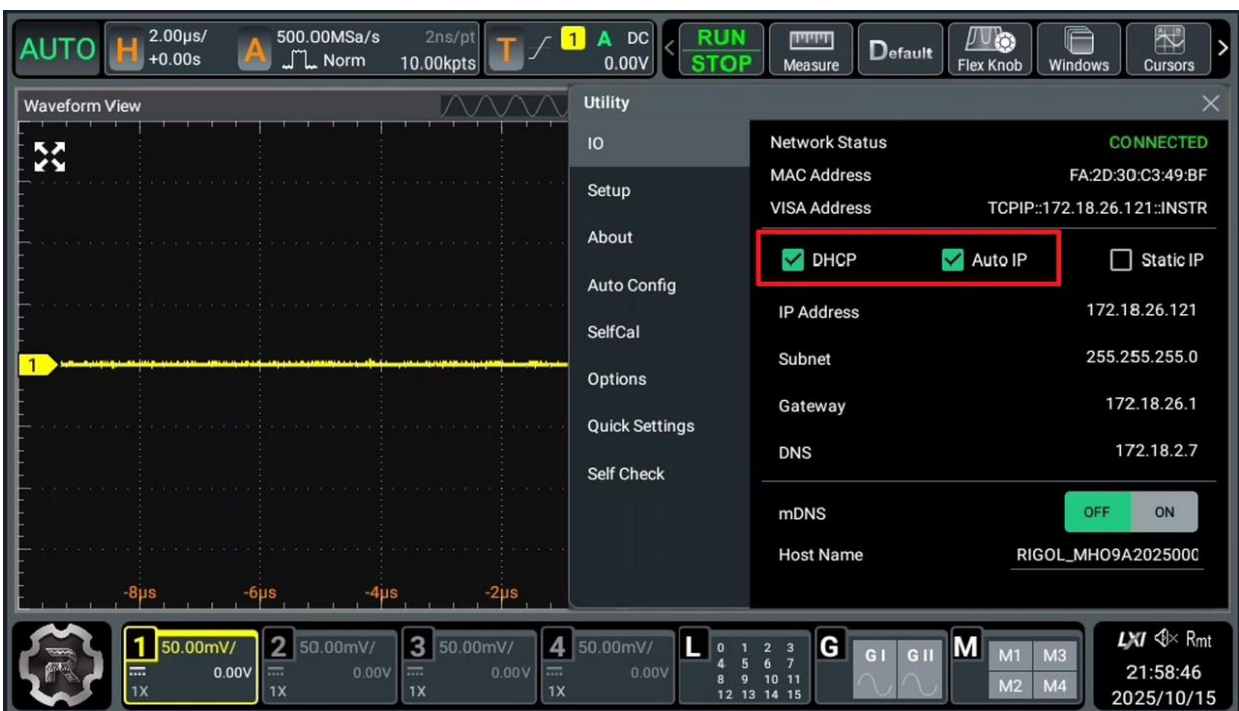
AUTO H 2.00μs/ +0.00s A 500.00MSa/s Norm 2ns/pt 10.00kpts T 1 A DC 0.00V RUN STOP Measure Default Flex Knob Windows Cursors

Waveform View

-8μs -6μs -4μs -2μs

Utility

IO
Setup
About
Auto Config
SelfCal
Options
Quick Settings
Self Check

Network Status CONNECTED
MAC Address FA:2D:30:C3:49:BF
VISA Address TCPIP::172.18.26.121::INSTR

DHCP Auto IP Static IP

IP Address 172.18.26.121
Subnet 255.255.255.0
Gateway 172.18.26.1
DNS 172.18.2.7

mDNS OFF ON
Host Name RIGOL_MHO9A2025000

1 50.00mV/ 0.00V 1X
2 50.00mV/ 0.00V 1X
3 50.00mV/ 0.00V 1X
4 50.00mV/ 0.00V 1X
L 0 1 2 3 4 5 6 7 8 9 10 11 12 13 14 15
G GI GII
M M1 M3 M2 M4
LXI Rmt
21:58:46
2025/10/15